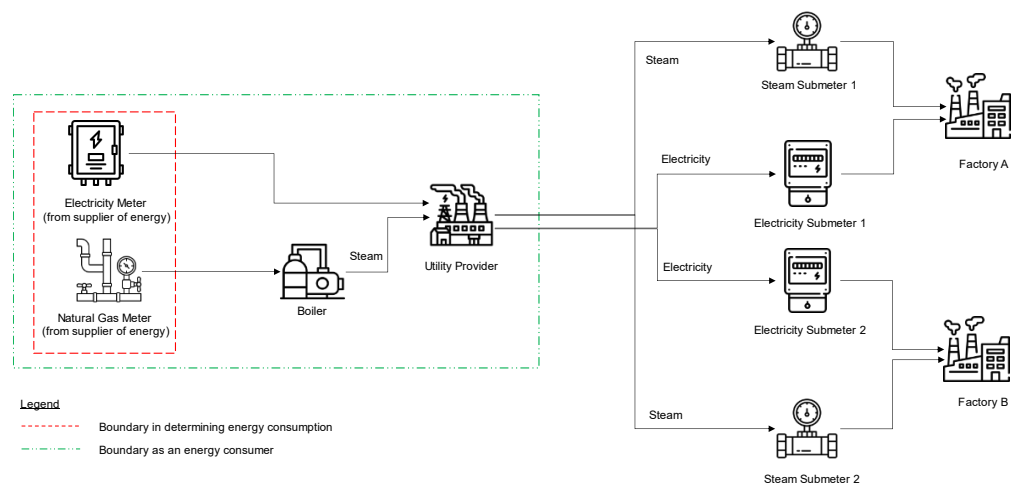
Steam

Steam Submeter 1

Electricity

Factory A

Electricity Meter
(from supplier of energy)

Electricity Submeter 1

Steam

Utility Provider

Electricity

Natural Gas Meter
(from supplier of energy)

Boiler

Electricity Submeter 2

Steam

Factory B

Legend

Boundary in determining energy consumption

Boundary as an energy consumer

Steam Submeter 2